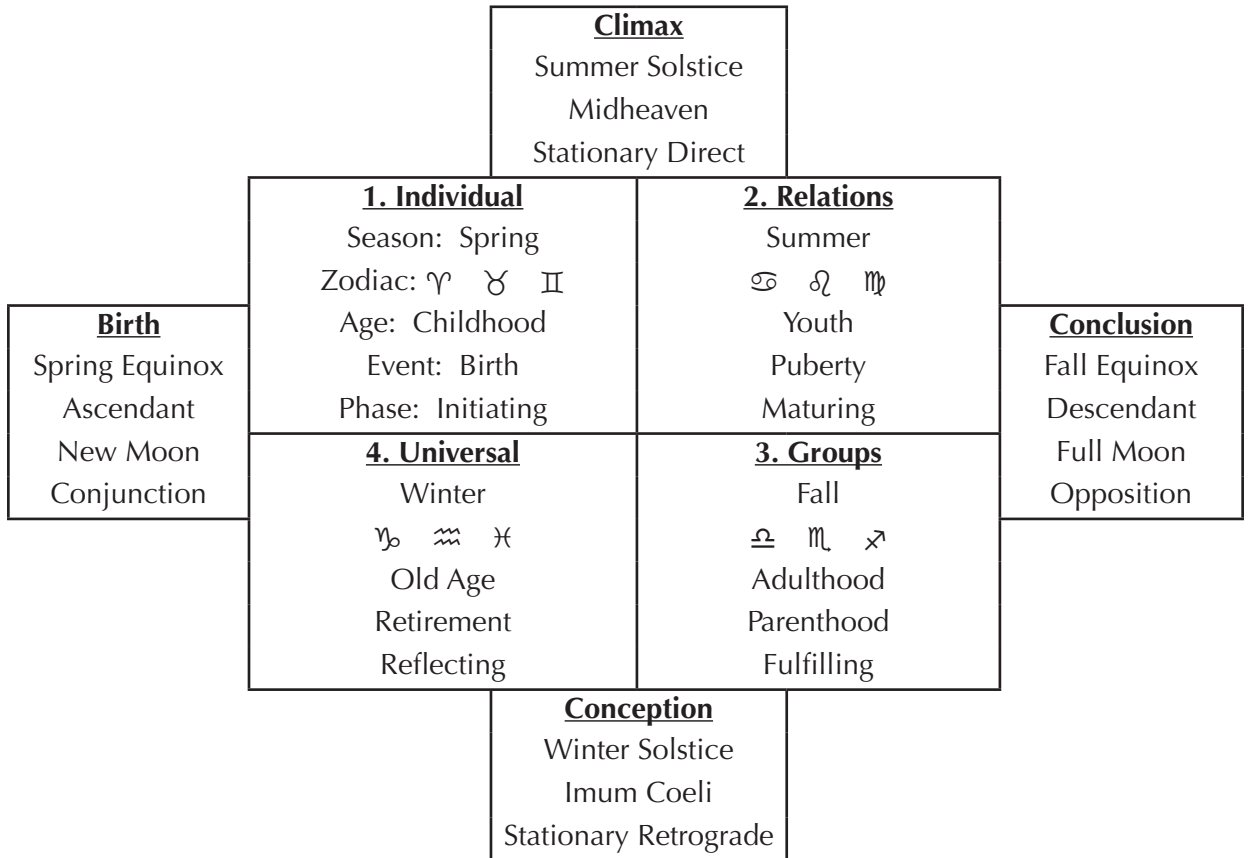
Climax
Summer Solstice
Midheaven
Stationary Direct

1. Individual
Season: Spring
Zodiac: ♈ ♉ ♊
Age: Childhood
Event: Birth
Phase: Initiating

2. Relations
Summer
♋ ♌ ♍
Youth
Puberty
Maturing

Birth
Spring Equinox
Ascendant
New Moon
Conjunction

Conclusion
Fall Equinox
Descendant
Full Moon
Opposition

4. Universal
Winter
♑ ♒ ♓
Old Age
Retirement
Reflecting

3. Groups
Fall
♎ ♏ ♐
Adulthood
Parenthood
Fulfilling

Conception
Winter Solstice
Imum Coeli
Stationary Retrograde